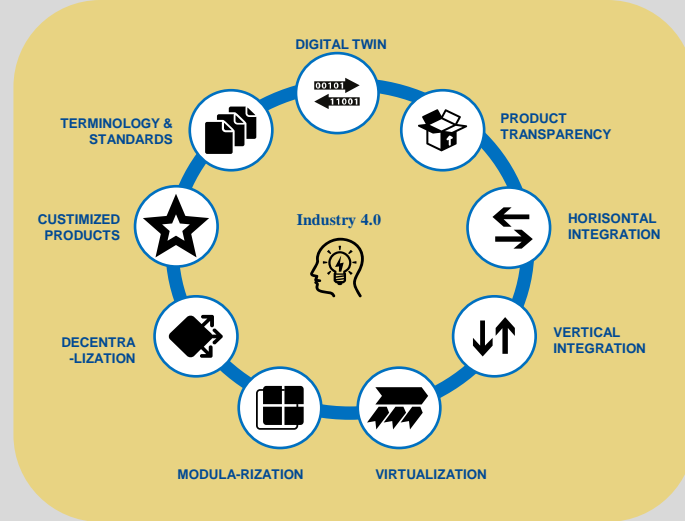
DIGITAL TWIN

00101
11001

PRODUCT TRANSPARENCY

HORISONTAL INTEGRATION

VERTICAL INTEGRATION

VIRTUALIZATION

MODULA-RIZATION

DECENTRA -LIZATION

CUSTIMIZED PRODUCTS

TERMINOLOGY & STANDARDS

Industry 4.0